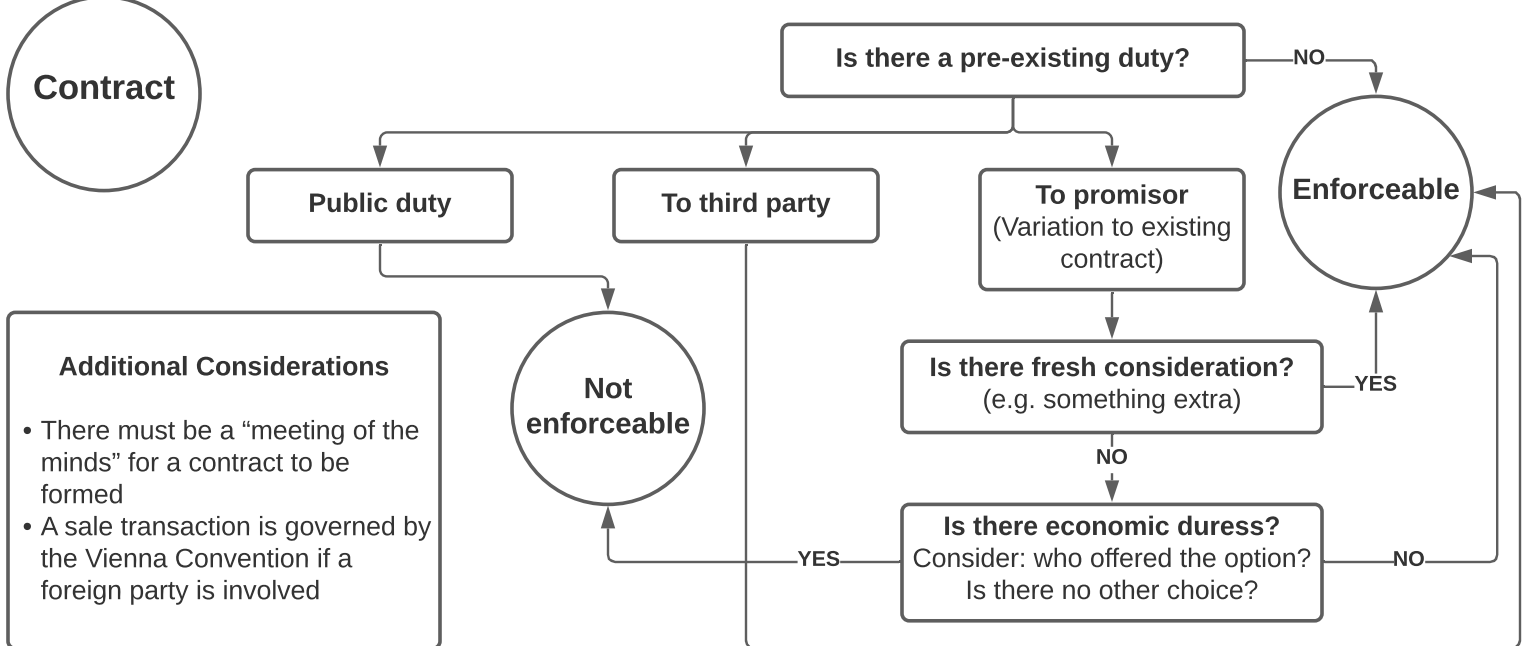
Contract

Is there a pre-existing duty?

NO

Public duty

To third party

To promisor
(Variation to existing contract)

Enforceable

Additional Considerations

• There must be a “meeting of the minds” for a contract to be formed
• A sale transaction is governed by the Vienna Convention if a foreign party is involved

Not enforceable

Is there fresh consideration?
(e.g. something extra)

YES

NO

Is there economic duress?
Consider: who offered the option?
Is there no other choice?

YES

NO